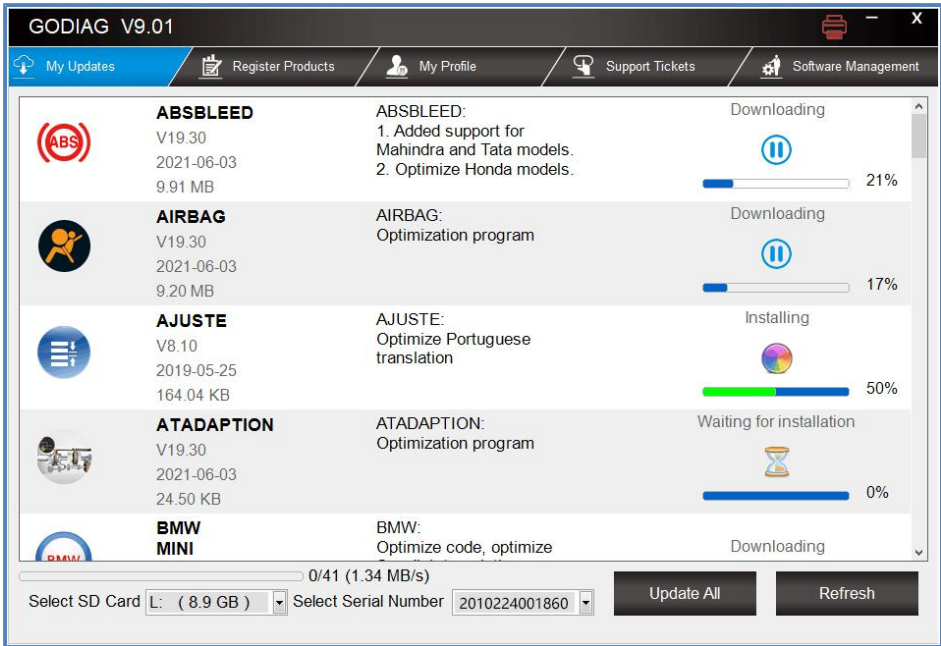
GODIAG V9.01

My Updates
Register Products
My Profile
Support Tickets
Software Management

| | | | |
|---|---|---|---|
| ABS | ABSBLEED<br>V19.30<br>2021-06-03<br>9.91 MB | ABSBLEED:<br>1. Added support for Mahindra and Tata models.<br>2. Optimize Honda models. | Downloading<br>21% |
| | AIRBAG<br>V19.30<br>2021-06-03<br>9.20 MB | AIRBAG:<br>Optimization program | Downloading<br>17% |
| | AJUSTE<br>V8.10<br>2019-05-25<br>164.04 KB | AJUSTE:<br>Optimize Portuguese translation | Installing<br>50% |
| | ATADAPTION<br>V19.30<br>2021-06-03<br>24.50 KB | ATADAPTION:<br>Optimization program | Waiting for installation<br>0% |
| BMW | BMW<br>MINI | BMW:<br>Optimize code, optimize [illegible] | Downloading |

0/41 (1.34 MB/s)
Select SD Card L: ( 8.9 GB ) Select Serial Number 2010224001860
Update All
Refresh